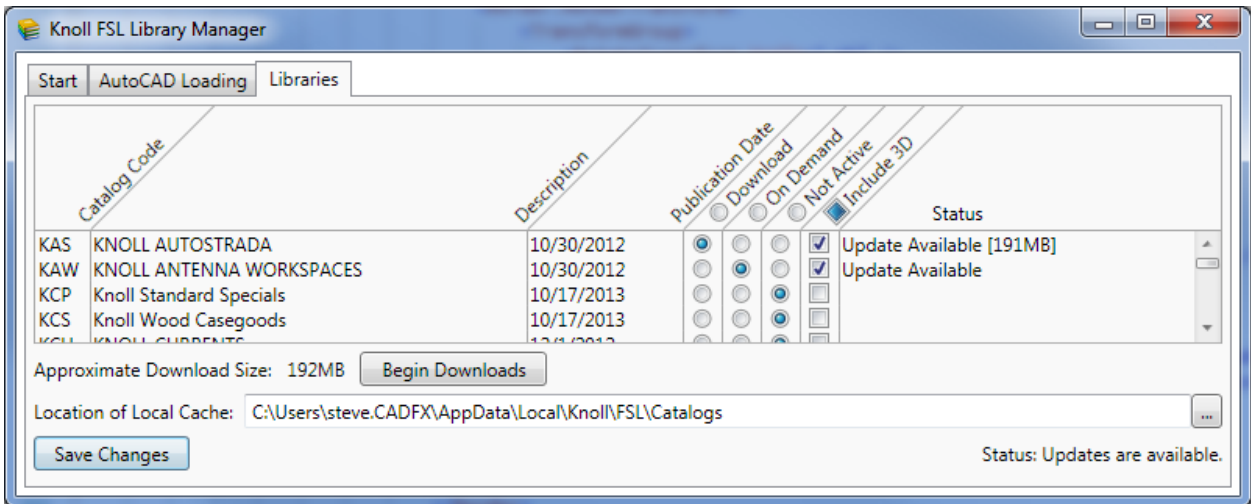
Knoll FSL Library Manager

Start | AutoCAD Loading | Libraries

| Catalog Code | Description | Publication Date | Download | On Demand | Not Active | Include 3D | Status |
|---|---|---|---|---|---|---|---|
| KAS | KNOLL AUTOSTRADA | 10/30/2012 | | | | | Update Available [191MB] |
| KAW | KNOLL ANTENNA WORKSPACES | 10/30/2012 | | | | | Update Available |
| KCP | Knoll Standard Specials | 10/17/2013 | | | | | |
| KCS | Knoll Wood Casegoods | 10/17/2013 | | | | | |
| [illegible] | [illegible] | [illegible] | | | | | |

Approximate Download Size: 192MB Begin Downloads

Location of Local Cache: C:\Users\steve.CADFX\AppData\Local\Knoll\FSL\Catalogs ...

Save Changes

Status: Updates are available.